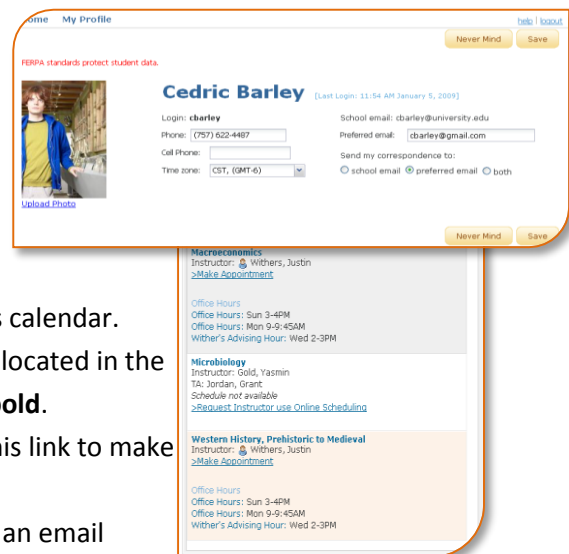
ome My Profile

help | logout

Never Mind Save

FERPA standards protect student data.

Cedric Barley [Last Login: 11:54 AM January 5, 2009]

Login: cbarley
Phone: (757) 622-4487
Cell Phone:
Time zone: CST, (GMT-6)

School email: cbarley@university.edu
Preferred email: cbarley@gmail.com
Send my correspondence to:
school email preferred email both

Upload Photo

Never Mind Save

Macroeconomics
Instructor: Withers, Justin
>Make Appointment

Office Hours
Office Hours: Sun 3-4PM
Office Hours: Mon 9-9:45AM
Wither's Advising Hour: Wed 2-3PM

Microbiology
Instructor: Gold, Yasmin
TA: Jordan, Grant
Schedule not available
>Request Instructor use Online Scheduling

Western History, Prehistoric to Medieval
Instructor: Withers, Justin
>Make Appointment

Office Hours
Office Hours: Sun 3-4PM
Office Hours: Mon 9-9:45AM
Wither's Advising Hour: Wed 2-3PM

s calendar.
located in the
old.
is link to make
an email